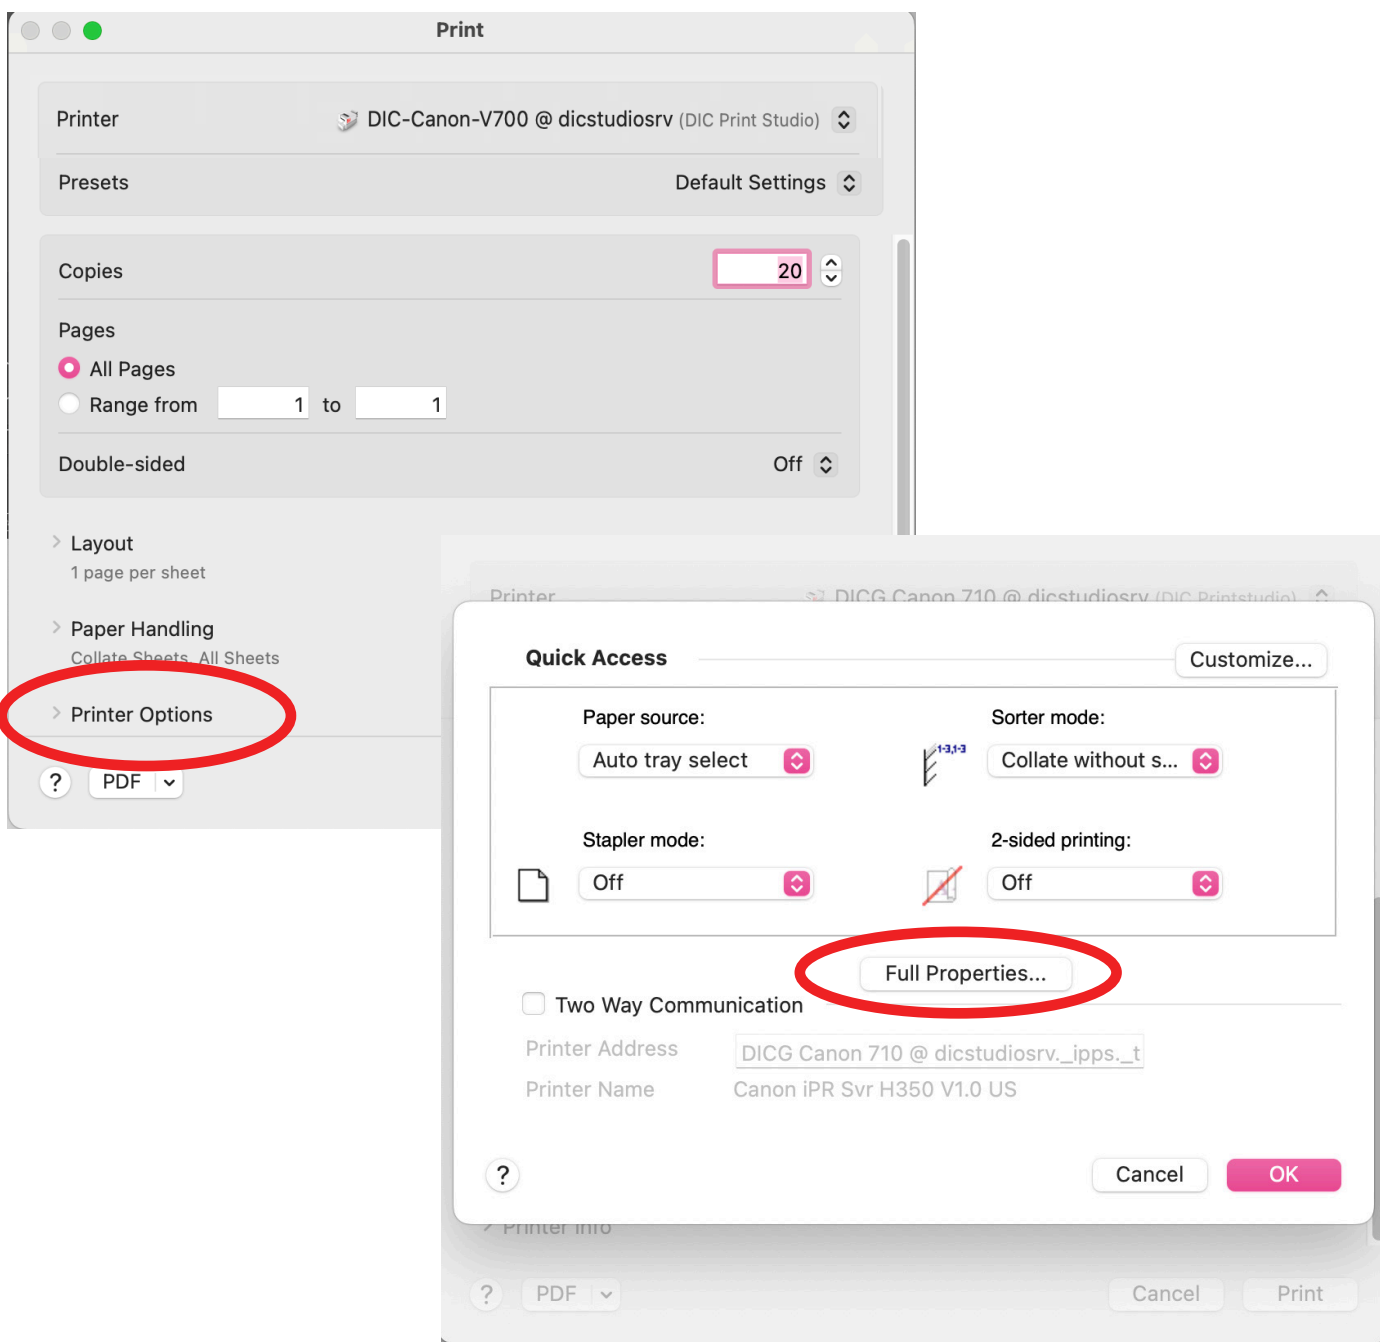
Print

Printer DIC-Canon-V700 @ dicstudiosrv (DIC Print Studio)

Presets Default Settings

Copies 20

Pages

All Pages

Range from 1 to 1

Double-sided Off

Layout
1 page per sheet

Paper Handling
Collate Sheets, All Sheets

Printer Options

? PDF

Printer DICG Canon 710 @ dicstudiosrv (DIC Printstudio)

Quick Access Customize...

Paper source:
Auto tray select

Sorter mode:
1-3,1-3
Collate without s...

Stapler mode:
Off

2-sided printing:
Off

Full Properties...

Two Way Communication

Printer Address DICG Canon 710 @ dicstudiosrv._ipps._t

Printer Name Canon iPR Svr H350 V1.0 US

? Cancel OK

Printer Info

? PDF Cancel Print